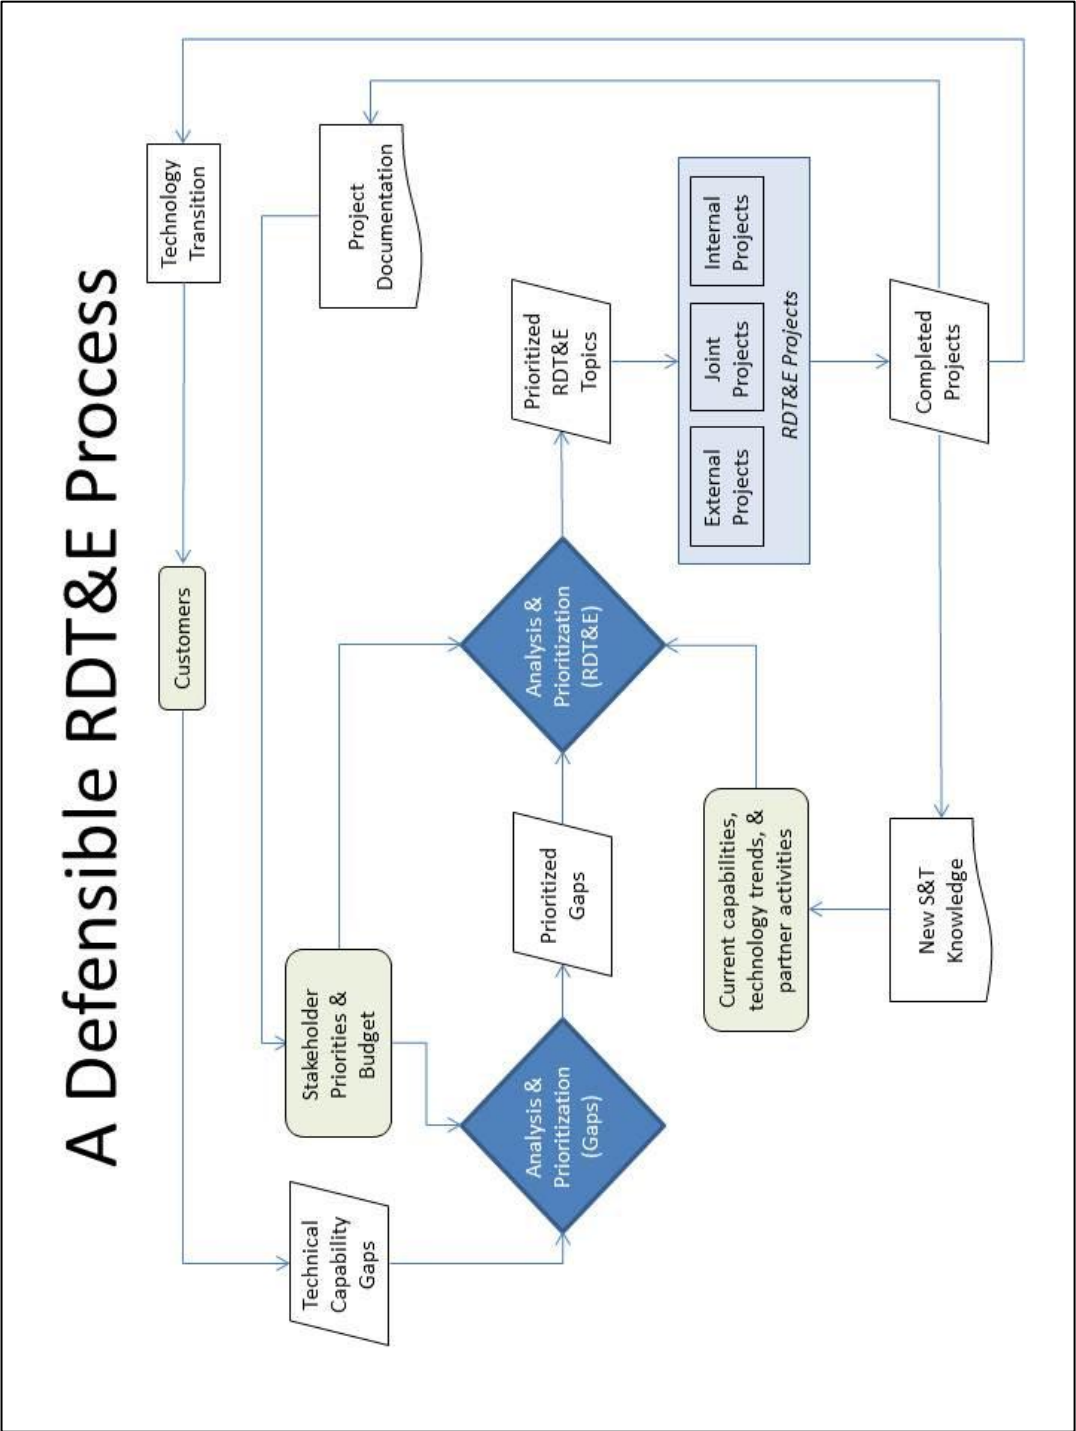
A Defensible RDT&E Process

Technology Transition

Project Documentation

Customers

Technical Capability Gaps

Stakeholder Priorities & Budget

Analysis & Prioritization (Gaps)

Prioritized Gaps

Analysis & Prioritization (RDT&E)

Prioritized RDT&E Topics

External Projects

Joint Projects

Internal Projects

RDT&E Projects

Completed Projects

Current capabilities, technology trends, & partner activities

New S&T Knowledge